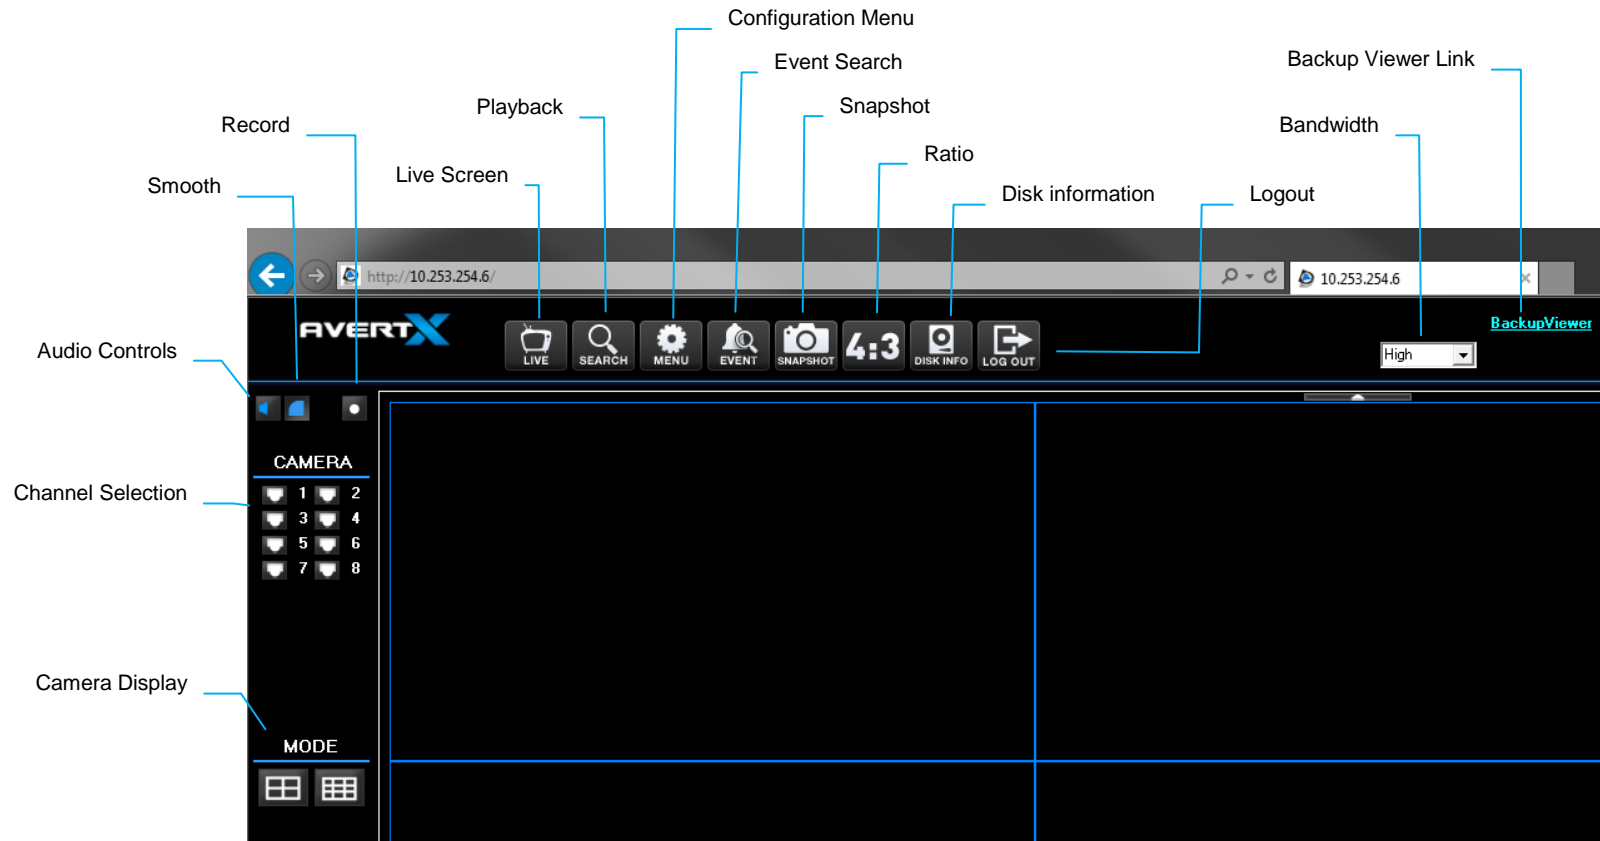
Configuration Menu

Event Search

Backup Viewer Link

Playback

Snapshot

Record

Bandwidth

Ratio

Live Screen

Smooth

Disk information

Logout

http://10.253.254.6/

10.253.254.6

AVERTX

LIVE

SEARCH

MENU

EVENT

SNAPSHOT

4:3

DISK INFO

LOG OUT

BackupViewer

High

Audio Controls

CAMERA

Channel Selection

1 2
3 4
5 6
7 8

Camera Display

MODE